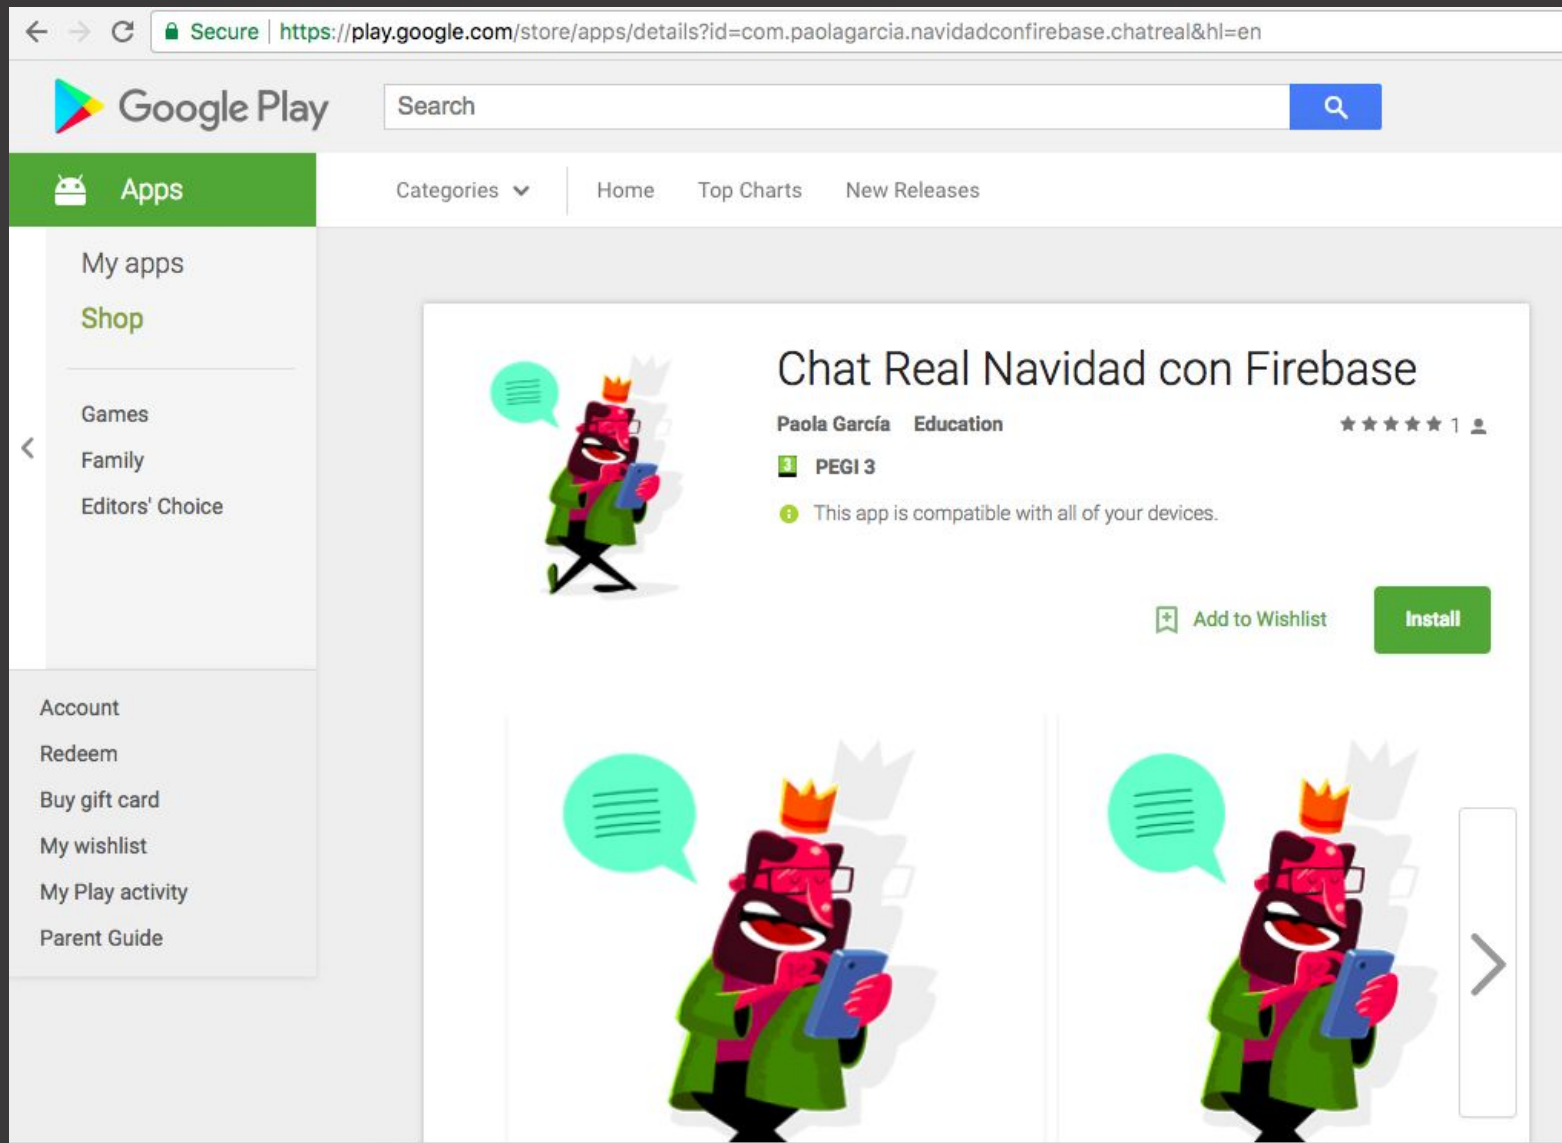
Secure | https://play.google.com/store/apps/details?id=com.paolagarcia.navidadconfirebase.chatreal&hl=en

Google Play

Search

Apps

Categories Home Top Charts New Releases

My apps
Shop

Games
Family
Editors' Choice

Account
Redeem
Buy gift card
My wishlist
My Play activity
Parent Guide

Chat Real Navidad con Firebase

Paola García Education 1

3 PEGI 3

This app is compatible with all of your devices.

Add to Wishlist Install